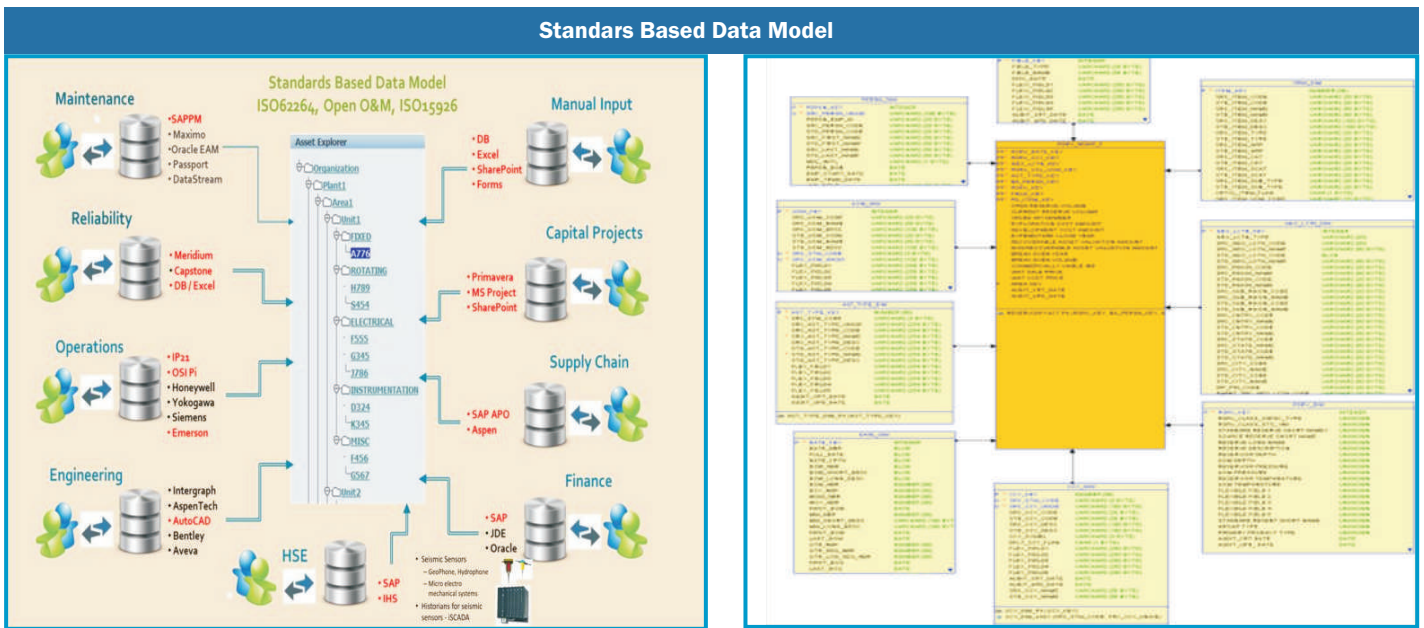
Standars Based Data Model

Standards Based Data Model
ISO62264, Open O&M, ISO15926

Maintenance
• SAPPM
• Maximo
• Oracle EAM
• Passport
• DataStream

Reliability
• Meridium
• Capstone
• DB / Excel

Operations
• IP21
• OSI Pi
• Honeywell
• Yokogawa
• Siemens
• Emerson

Engineering
• Intergraph
• AspenTech
• AutoCAD
• Bentley
• Aveva

HSE
• SAP
• IHS

• Seismic Sensors
– GeoPhone, Hydrophone
– Micro electro mechanical systems
• Historians for seismic sensors - iSCADA

Asset Explorer
Organization
Plant1
Area1
Unit1
FIXED
A776
ROTATING
H789
S454
ELECTRICAL
F555
G345
J786
INSTRUMENTATION
D324
K345
MISC
F456
G567
Unit2

Manual Input
• DB
• Excel
• SharePoint
• Forms

Capital Projects
• Primavera
• MS Project
• SharePoint

Supply Chain
• SAP APO
• Aspen

Finance
• SAP
• JDE
• Oracle

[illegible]